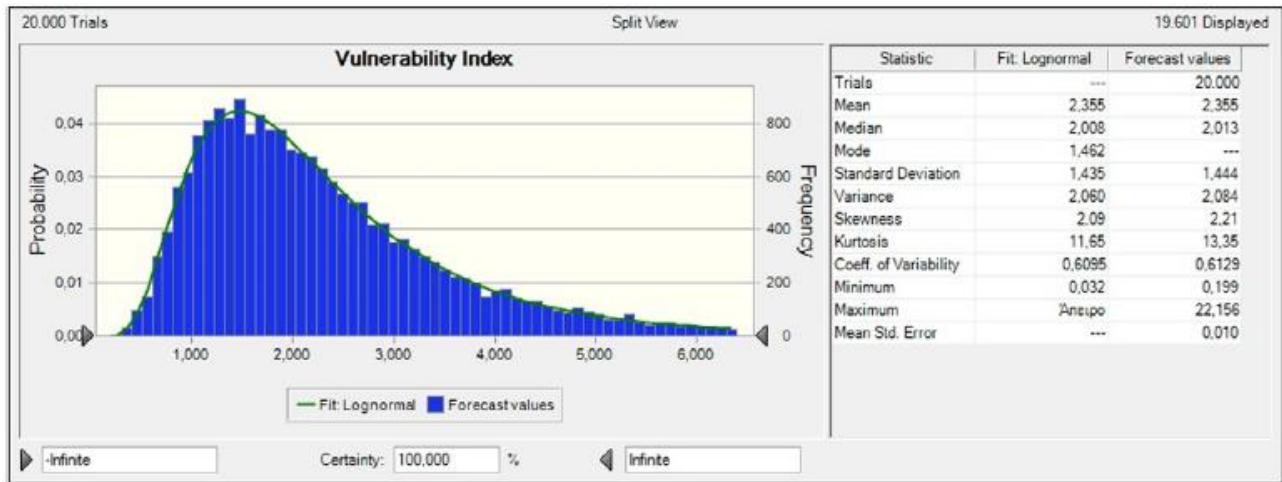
20.000 Trials

Split View

19.601 Displayed

Vulnerability Index

Probability

0,04
0,03
0,02
0,01
0,00

Frequency

800
600
400
200
0

1,000
2,000
3,000
4,000
5,000
6,000

Fit: Lognormal
Forecast values

| Statistic | Fit: Lognormal | Forecast values |
|---|---|---|
| Trials | --- | 20.000 |
| Mean | 2,355 | 2,355 |
| Median | 2,008 | 2,013 |
| Mode | 1,462 | --- |
| Standard Deviation | 1,435 | 1,444 |
| Variance | 2,060 | 2,084 |
| Skewness | 2,09 | 2,21 |
| Kurtosis | 11,65 | 13,35 |
| Coeff. of Variability | 0,6095 | 0,6129 |
| Minimum | 0,032 | 0,199 |
| Maximum | Άπειρο | 22,156 |
| Mean Std. Error | --- | 0,010 |

-Infinite

Certainty: 100,000 %

Infinite